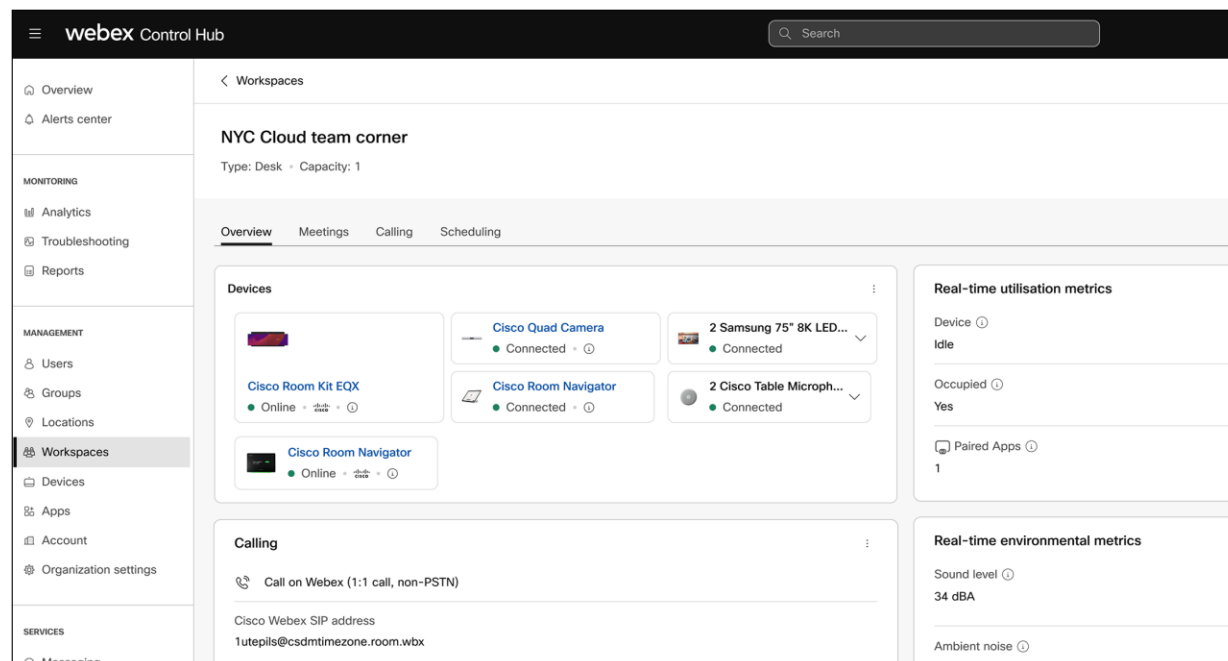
webex Control Hub

Search

Overview
Alerts center

MONITORING
Analytics
Troubleshooting
Reports

MANAGEMENT
Users
Groups
Locations
Workspaces
Devices
Apps
Account
Organization settings

SERVICES
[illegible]

< Workspaces

NYC Cloud team corner

Type: Desk • Capacity: 1

Overview Meetings Calling Scheduling

Devices

Cisco Room Kit EQX
• Online • cisco • ⓘ

Cisco Quad Camera
• Connected • ⓘ

2 Samsung 75" 8K LED...
• Connected

Cisco Room Navigator
• Connected • ⓘ

2 Cisco Table Microph...
• Connected

Cisco Room Navigator
• Online • cisco • ⓘ

Calling

Call on Webex (1:1 call, non-PSTN)

Cisco Webex SIP address
1utepils@csdmtimezone.room.wbx

Real-time utilisation metrics

Device ⓘ
Idle

Occupied ⓘ
Yes

Paired Apps ⓘ
1

Real-time environmental metrics

Sound level ⓘ
34 dBA

Ambient noise ⓘ